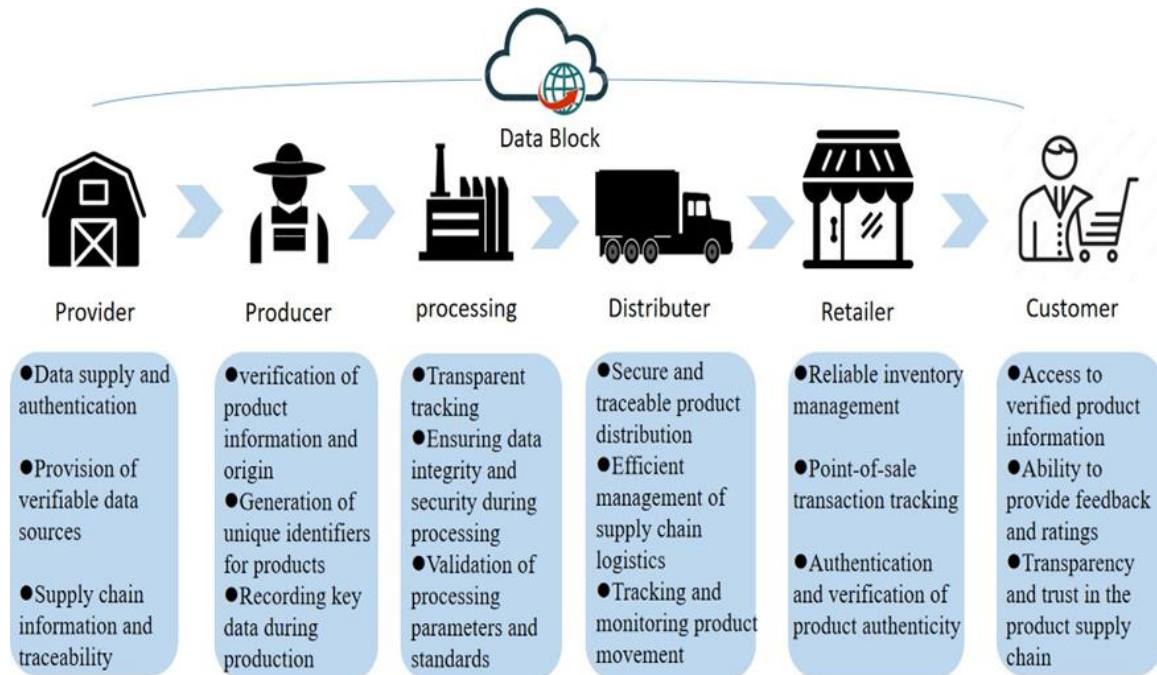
Data Block

Provider

●Data supply and authentication

●Provision of verifiable data sources

●Supply chain information and traceability

Producer

●verification of product information and origin
●Generation of unique identifiers for products
●Recording key data during production

processing

●Transparent tracking
●Ensuring data integrity and security during processing
●Validation of processing parameters and standards

Distributer

●Secure and traceable product distribution
●Efficient management of supply chain logistics
●Tracking and monitoring product movement

Retailer

●Reliable inventory management

●Point-of-sale transaction tracking

●Authentication and verification of product authenticity

Customer

●Access to verified product information
●Ability to provide feedback and ratings
●Transparency and trust in the product supply chain